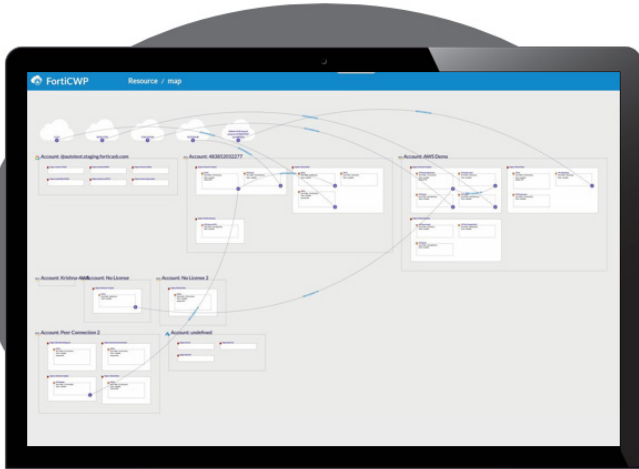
FortiCWP Resource / map

Account: ljautotest.staging.forticwb.com

Account: 483852032277

Account: AWS Demo

Account: Krishna AWS

Account: No License

Account: No License 2

Account: Peer Connection 2

Account: undefined